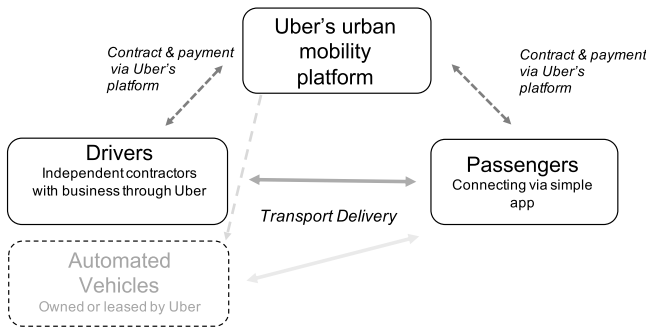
Uber's urban mobility platform

Contract & payment via Uber's platform

Contract & payment via Uber's platform

Drivers
Independent contractors with business through Uber

Passengers
Connecting via simple app

Transport Delivery

Automated Vehicles
Owned or leased by Uber